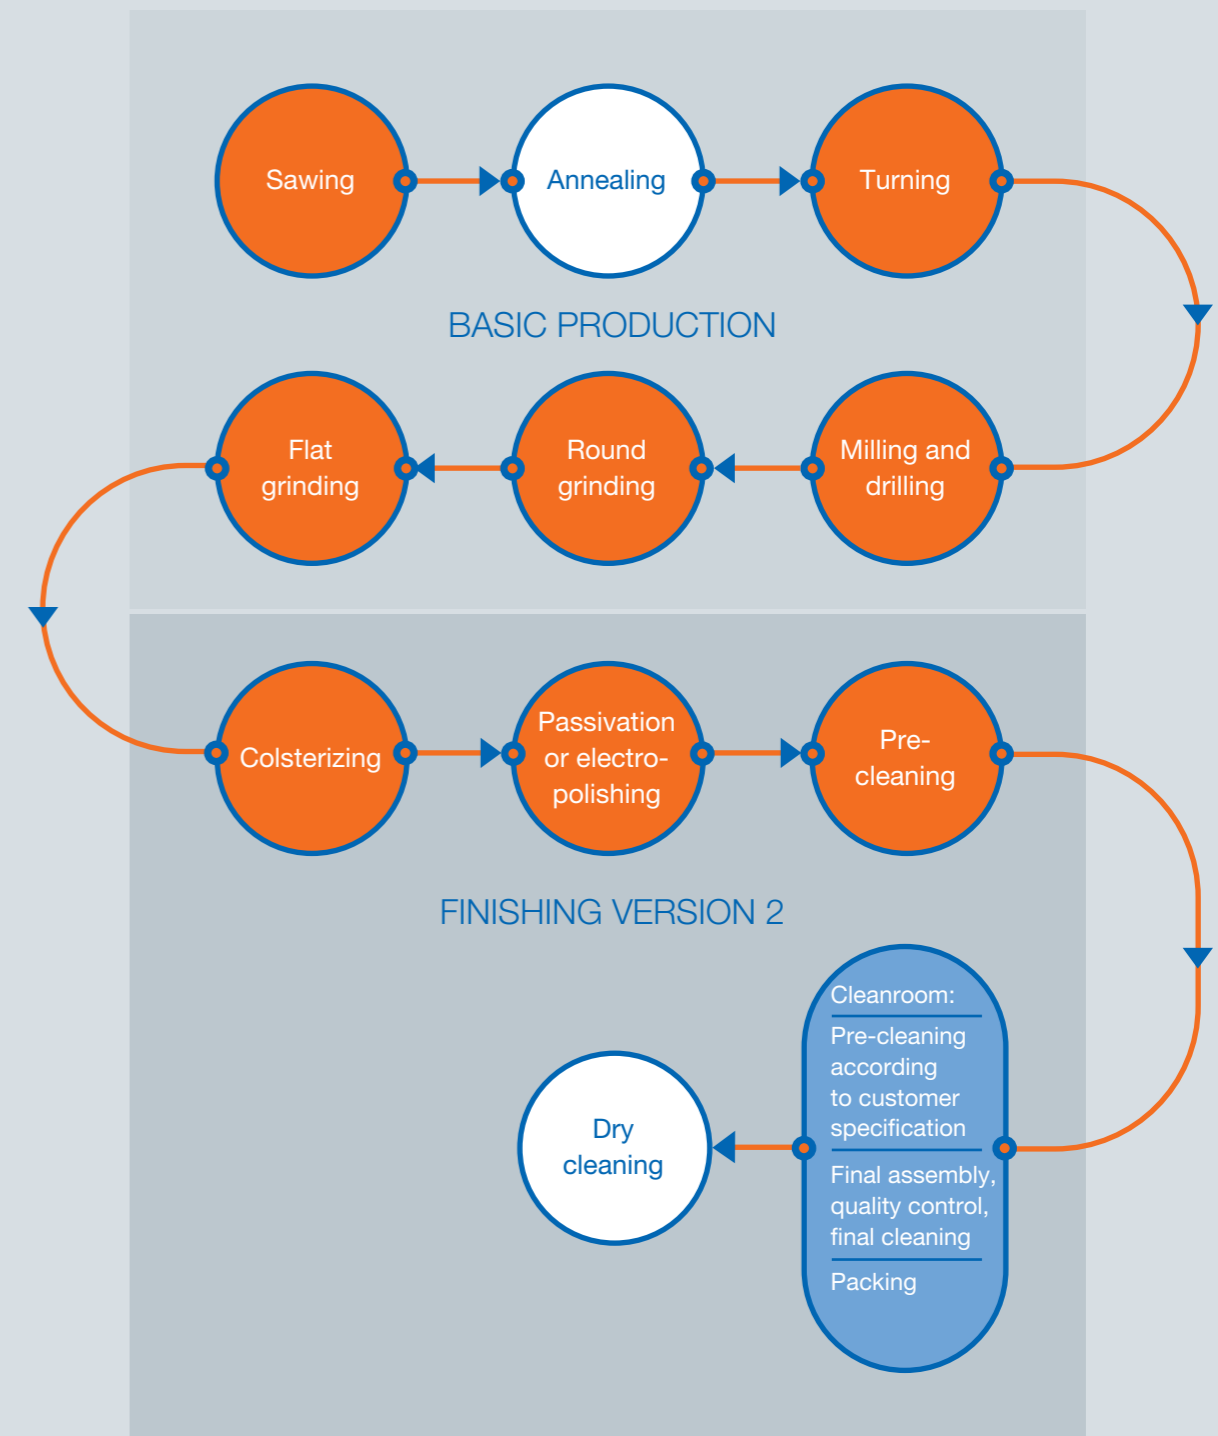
Sawing

Annealing

Turning

BASIC PRODUCTION

Flat grinding

Round grinding

Milling and drilling

Colsterizing

Passivation or electropolishing

Pre-cleaning

FINISHING VERSION 2

Dry cleaning

Cleanroom:

Pre-cleaning according to customer specification

Final assembly, quality control, final cleaning

Packing